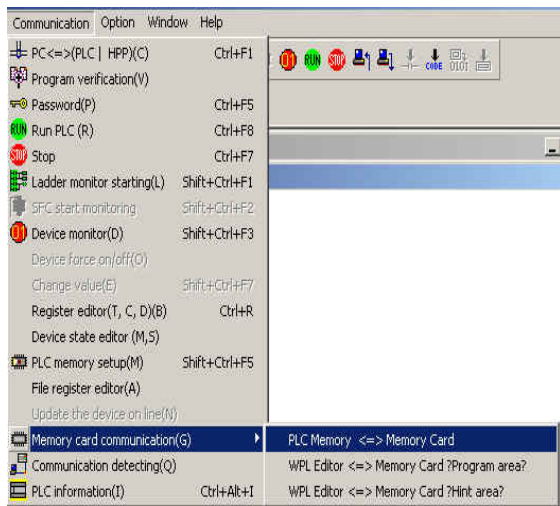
Communication Option Window Help

PC<=>(PLC | HPP)(C) Ctrl+F1
Program verification(V)
Password(P) Ctrl+F5
Run PLC (R) Ctrl+F8
Stop Ctrl+F7
Ladder monitor starting(L) Shift+Ctrl+F1
SFC start monitoring Shift+Ctrl+F2
Device monitor(D) Shift+Ctrl+F3
Device force on/off(O)
Change value(E) Shift+Ctrl+F7
Register editor(T, C, D)(B) Ctrl+R
Device state editor (M,S)
PLC memory setup(M) Shift+Ctrl+F5
File register editor(A)
Update the device on line(N)
Memory card communication(G)
Communication detecting(Q)
PLC information(I) Ctrl+Alt+I

PLC Memory <=> Memory Card
WPL Editor <=> Memory Card ?Program area?
WPL Editor <=> Memory Card ?Hint area?

RUN STOP CODE